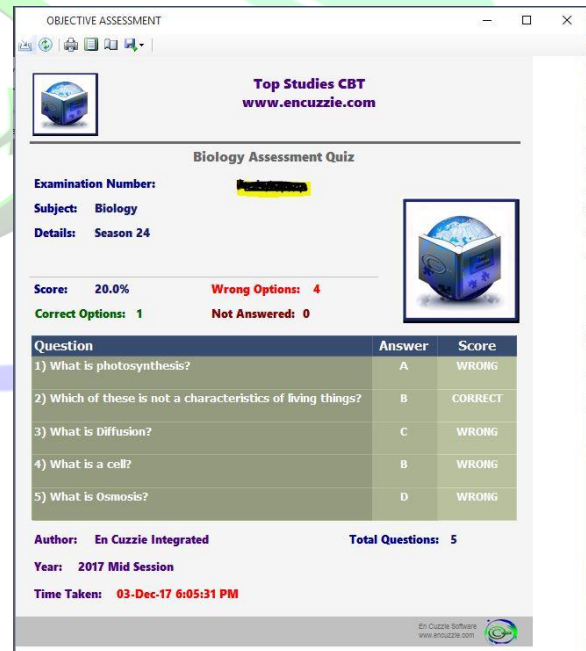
OBJECTIVE ASSESSMENT

Top Studies CBT
www.encuzzie.com

Biology Assessment Quiz

Examination Number: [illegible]

Subject: Biology

Details: Season 24

Score: 20.0%

Wrong Options: 4

Correct Options: 1

Not Answered: 0

| Question | Answer | Score |
|---|---|---|
| 1) What is photosynthesis? | A | WRONG |
| 2) Which of these is not a characteristics of living things? | B | CORRECT |
| 3) What is Diffusion? | C | WRONG |
| 4) What is a cell? | B | WRONG |
| 5) What is Osmosis? | D | WRONG |

Author: En Cuzzie Integrated

Total Questions: 5

Year: 2017 Mid Session

Time Taken: 03-Dec-17 6:05:31 PM

En Cuzzie Software
www.encuzzie.com